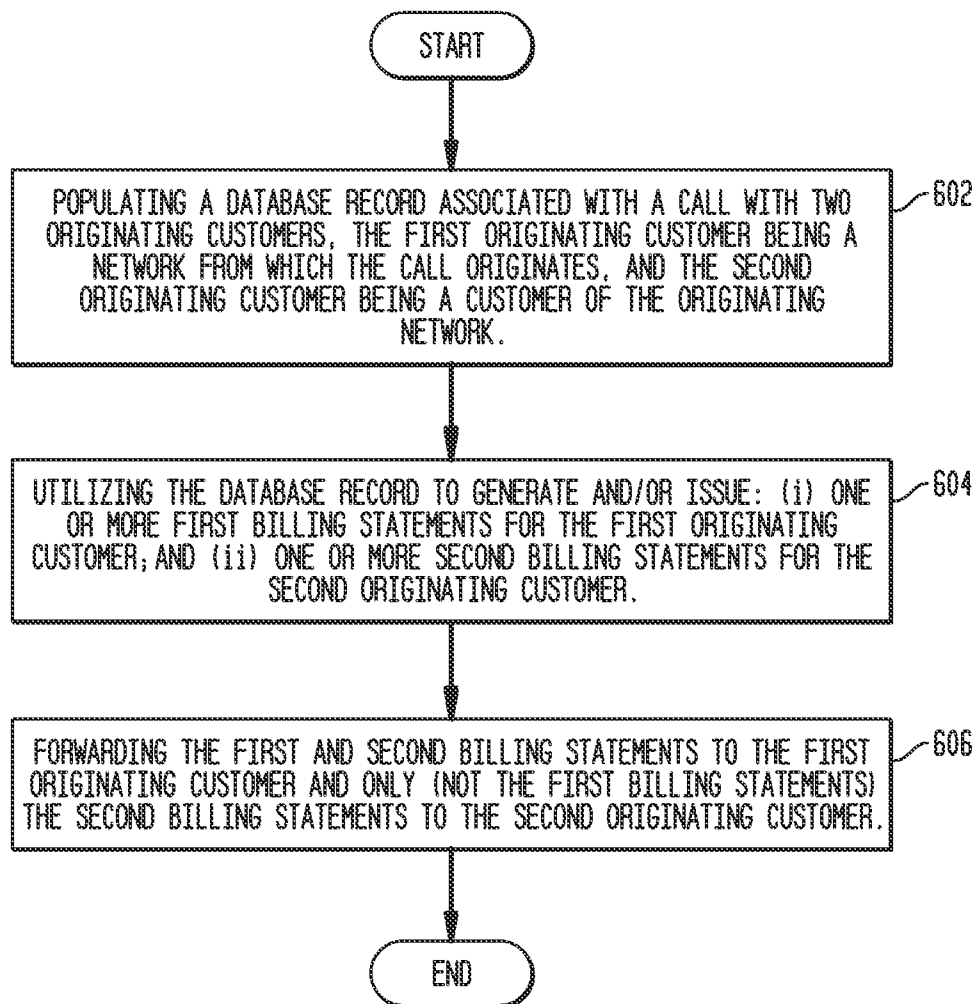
START

POPULATING A DATABASE RECORD ASSOCIATED WITH A CALL WITH TWO ORIGINATING CUSTOMERS, THE FIRST ORIGINATING CUSTOMER BEING A NETWORK FROM WHICH THE CALL ORIGINATES, AND THE SECOND ORIGINATING CUSTOMER BEING A CUSTOMER OF THE ORIGINATING NETWORK.

602

UTILIZING THE DATABASE RECORD TO GENERATE AND/OR ISSUE: (i) ONE OR MORE FIRST BILLING STATEMENTS FOR THE FIRST ORIGINATING CUSTOMER;AND (ii) ONE OR MORE SECOND BILLING STATEMENTS FOR THE SECOND ORIGINATING CUSTOMER.

604

FORWARDING THE FIRST AND SECOND BILLING STATEMENTS TO THE FIRST ORIGINATING CUSTOMER AND ONLY (NOT THE FIRST BILLING STATEMENTS) THE SECOND BILLING STATEMENTS TO THE SECOND ORIGINATING CUSTOMER.

606

END